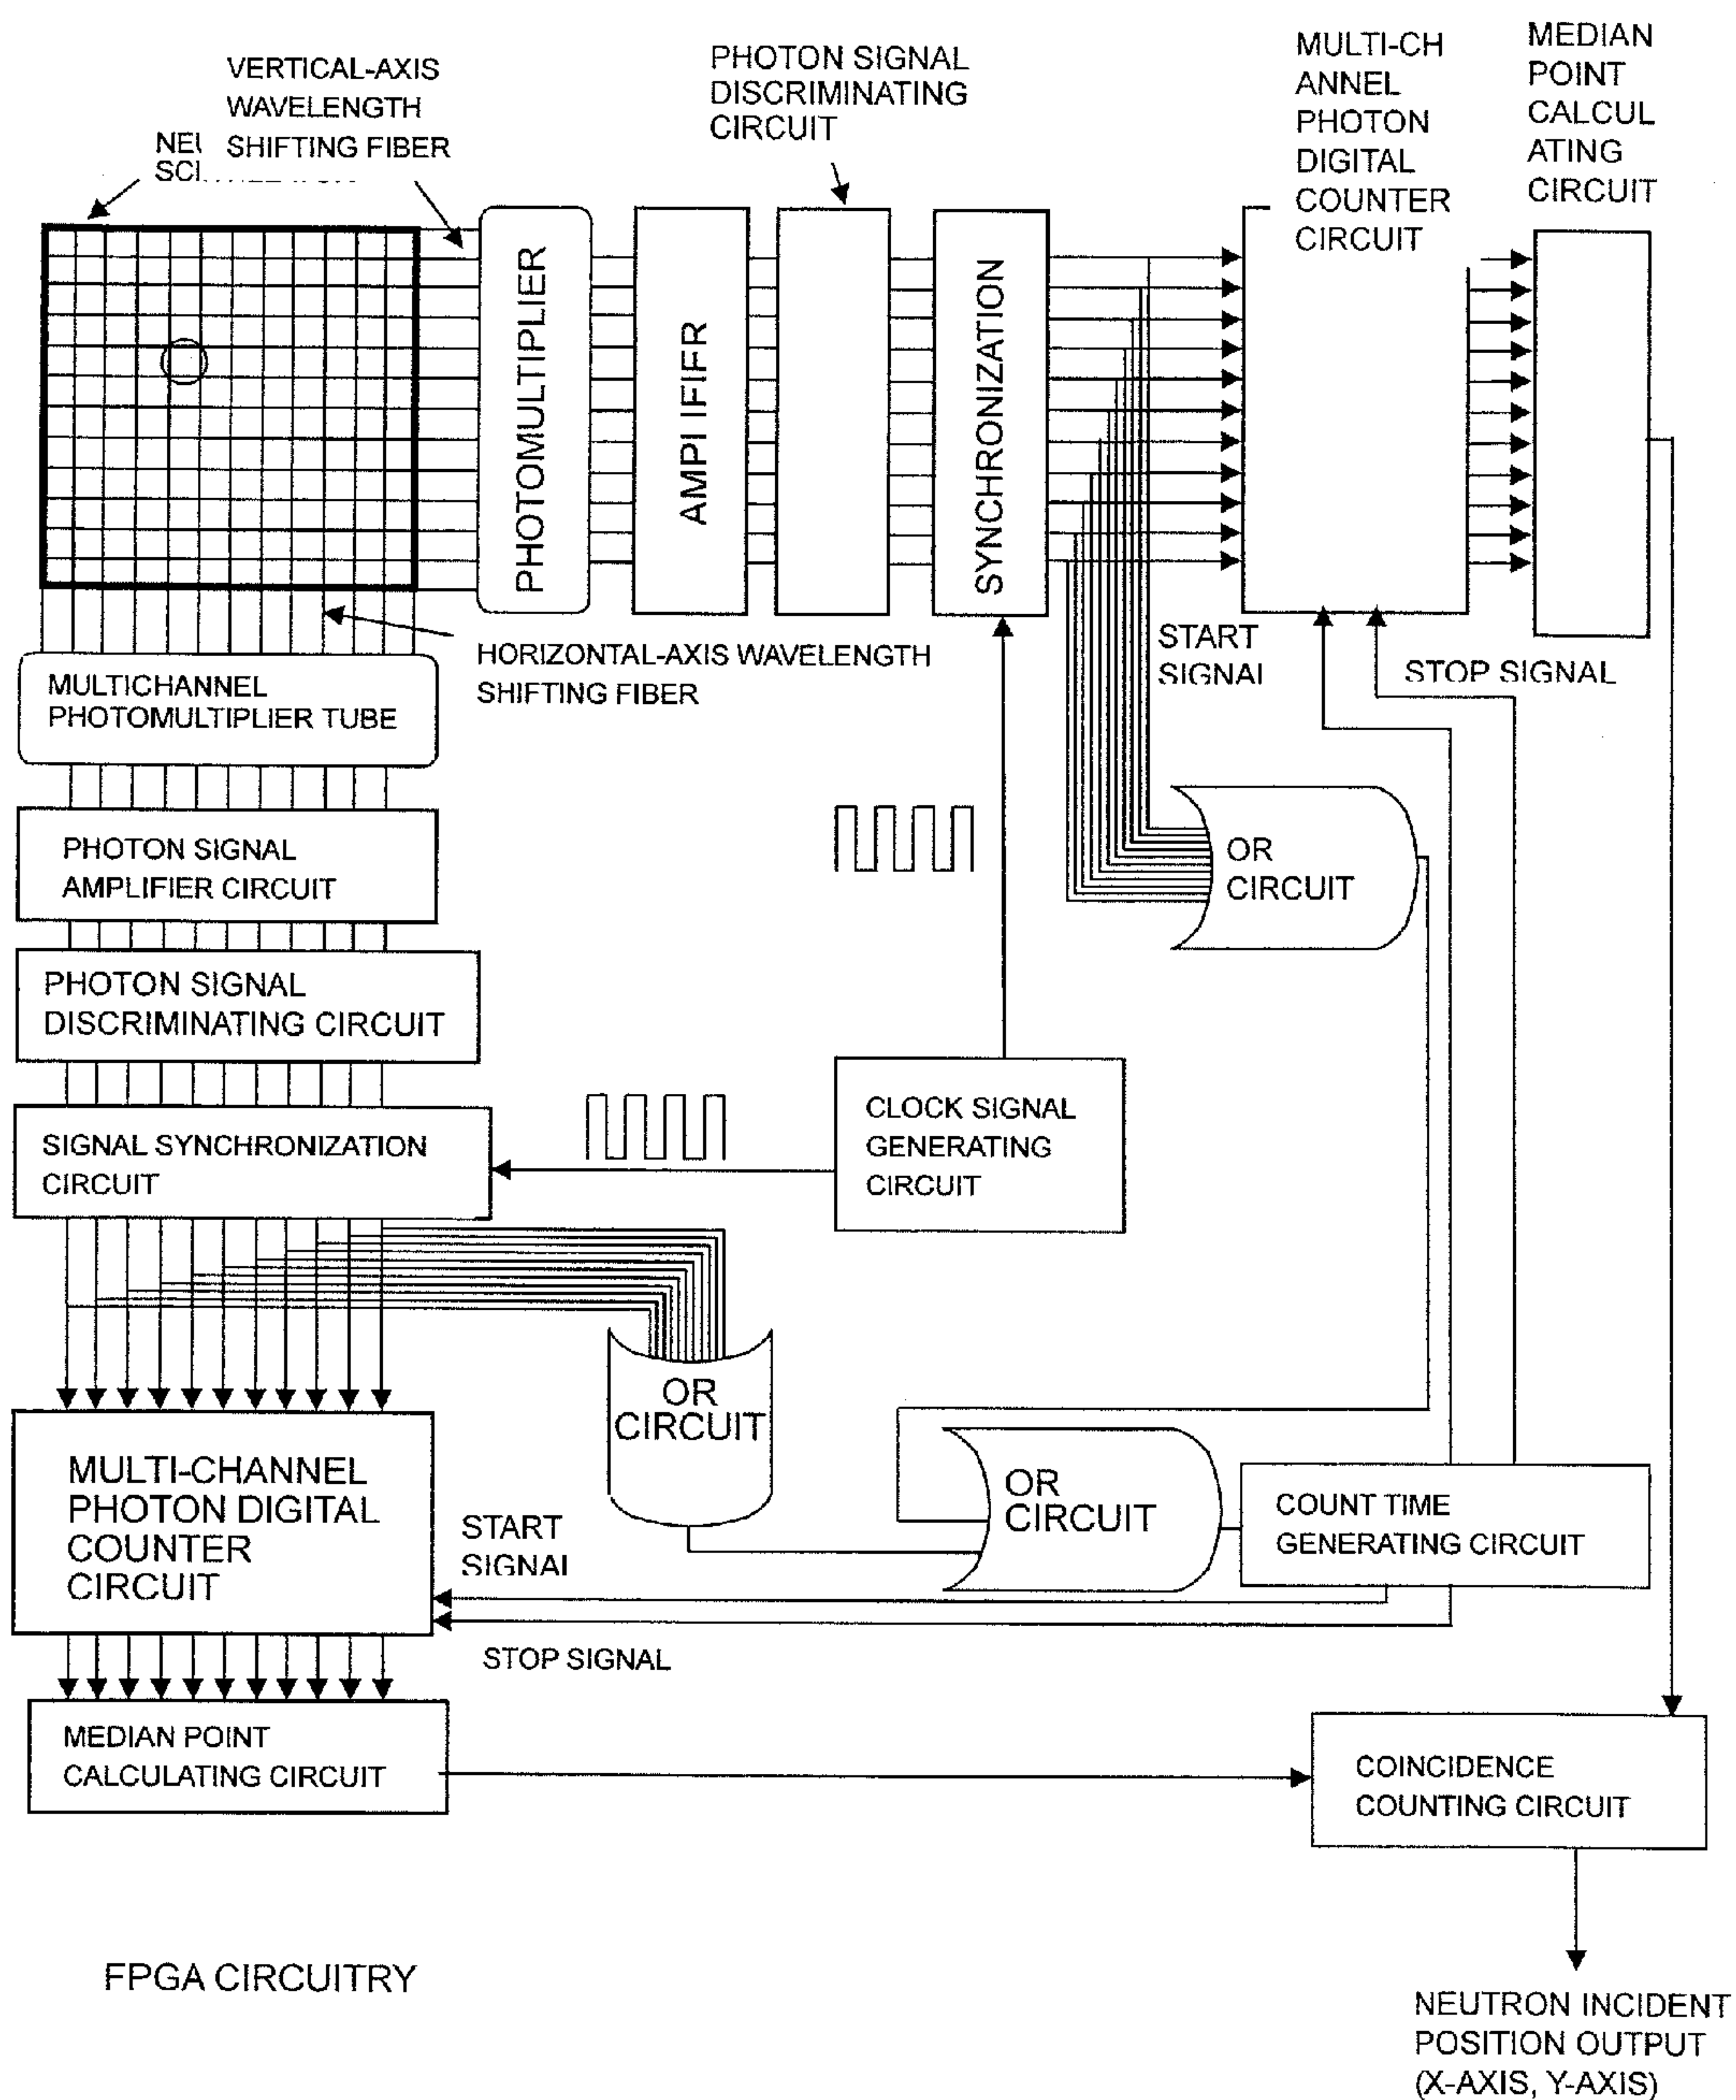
VERTICAL-AXIS WAVELENGTH SHIFTING FIBER

NE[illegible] SC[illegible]

PHOTON SIGNAL DISCRIMINATING CIRCUIT

MULTI-CH ANNEL PHOTON DIGITAL COUNTER CIRCUIT

MEDIAN POINT CALCUL ATING CIRCUIT

PHOTOMULTIPLIER

AMPLIFIER

SYNCHRONIZATION

START SIGNAL

STOP SIGNAL

HORIZONTAL-AXIS WAVELENGTH SHIFTING FIBER

MULTICHANNEL PHOTOMULTIPLIER TUBE

PHOTON SIGNAL AMPLIFIER CIRCUIT

PHOTON SIGNAL DISCRIMINATING CIRCUIT

OR CIRCUIT

SIGNAL SYNCHRONIZATION CIRCUIT

CLOCK SIGNAL GENERATING CIRCUIT

OR CIRCUIT

MULTI-CHANNEL PHOTON DIGITAL COUNTER CIRCUIT

START SIGNAL

OR CIRCUIT

COUNT TIME GENERATING CIRCUIT

STOP SIGNAL

MEDIAN POINT CALCULATING CIRCUIT

COINCIDENCE COUNTING CIRCUIT

FPGA CIRCUITRY

NEUTRON INCIDENT POSITION OUTPUT (X-AXIS, Y-AXIS)